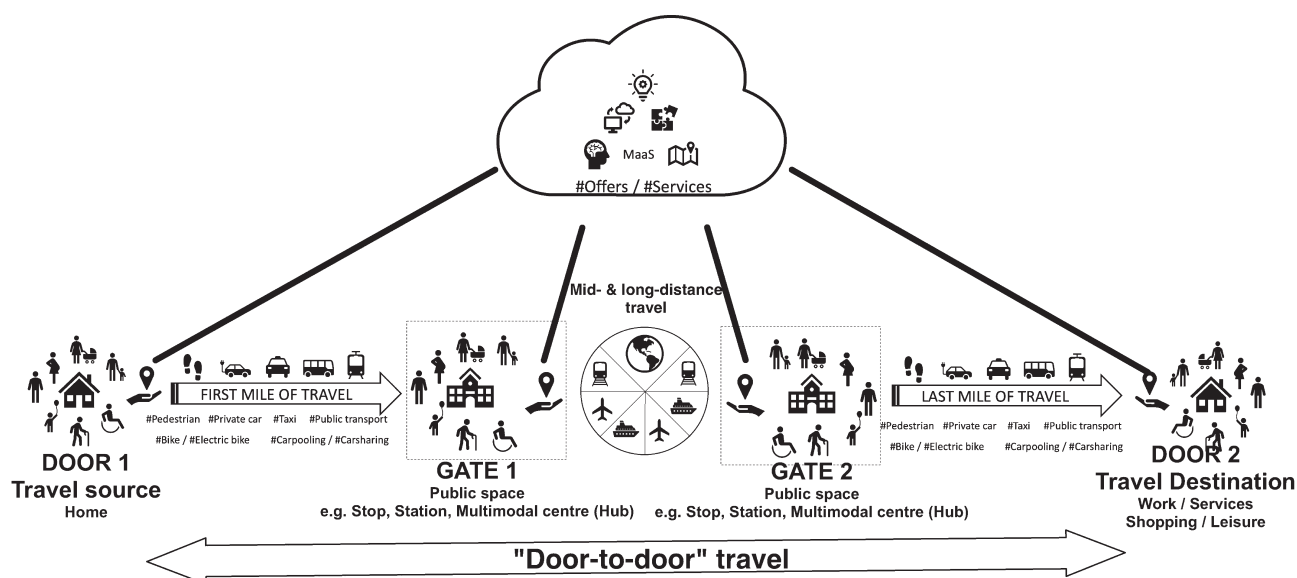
MaaS
#Offers / #Services

Mid- & long-distance travel

FIRST MILE OF TRAVEL
#Pedestrian #Private car #Taxi #Public transport
#Bike / #Electric bike #Carpooling / #Carsharing

DOOR 1
Travel source
Home

GATE 1
Public space
e.g. Stop, Station, Multimodal centre (Hub)

GATE 2
Public space
e.g. Stop, Station, Multimodal centre (Hub)

LAST MILE OF TRAVEL
#Pedestrian #Private car #Taxi #Public transport
#Bike / #Electric bike #Carpooling / #Carsharing

DOOR 2
Travel Destination
Work / Services
Shopping / Leisure

"Door-to-door" travel